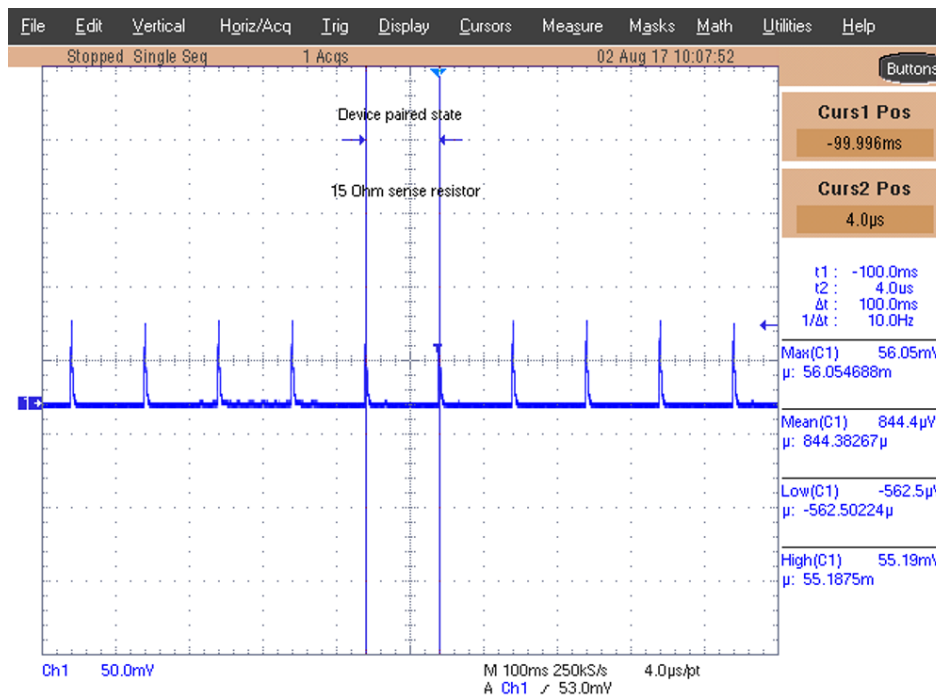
File Edit Vertical Horiz/Acq Trig Display Cursors Measure Masks Math Utilities Help

Stopped Single Seq 1 Acqs 02 Aug 17 10:07:52

Buttons

Curs1 Pos
-99.996ms

Curs2 Pos
4.0µs

t1 : -100.0ms
t2 : 4.0us
Δt : 100.0ms
1/Δt : 10.0Hz

Max(C1) 56.05mV
µ: 56.054688m

Mean(C1) 844.4µV
µ: 844.38267µ

Low(C1) -562.5µV
µ: -562.50224µ

High(C1) 55.19mV
µ: 55.1875m

Device paired state

15 Ohm sense resistor

1

Ch1 50.0mV

M 100ms 250kS/s 4.0µs/pt
A Ch1 ⁄ 53.0mV